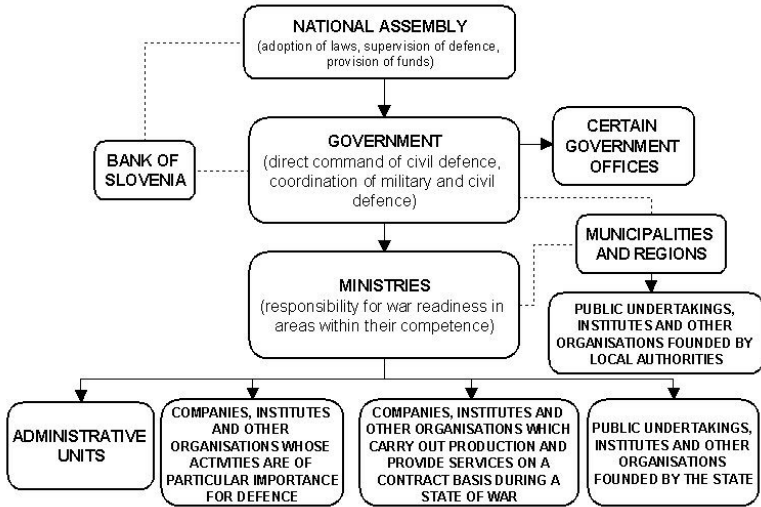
NATIONAL ASSEMBLY
(adoption of laws, supervision of defence, provision of funds)

BANK OF SLOVENIA

GOVERNMENT
(direct command of civil defence, coordination of military and civil defence)

CERTAIN GOVERNMENT OFFICES

MUNICIPALITIES AND REGIONS

PUBLIC UNDERTAKINGS, INSTITUTES AND OTHER ORGANISATIONS FOUNDED BY LOCAL AUTHORITIES

MINISTRIES
(responsibility for war readiness in areas within their competence)

ADMINISTRATIVE UNITS

COMPANIES, INSTITUTES AND OTHER ORGANISATIONS WHOSE ACTIVITIES ARE OF PARTICULAR IMPORTANCE FOR DEFENCE

COMPANIES, INSTITUTES AND OTHER ORGANISATIONS WHICH CARRY OUT PRODUCTION AND PROVIDE SERVICES ON A CONTRACT BASIS DURING A STATE OF WAR

PUBLIC UNDERTAKINGS, INSTITUTES AND OTHER ORGANISATIONS FOUNDED BY THE STATE